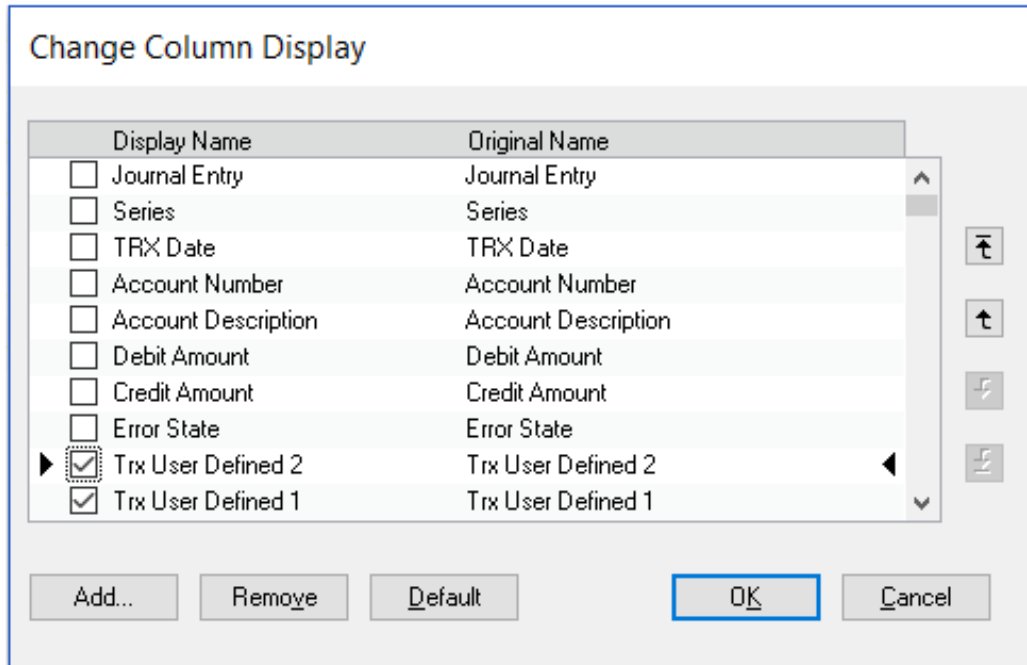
Change Column Display

| Display Name | Original Name |
|---|---|
| Journal Entry | Journal Entry |
| Series | Series |
| TRX Date | TRX Date |
| Account Number | Account Number |
| Account Description | Account Description |
| Debit Amount | Debit Amount |
| Credit Amount | Credit Amount |
| Error State | Error State |
| Trx User Defined 2 | Trx User Defined 2 |
| Trx User Defined 1 | Trx User Defined 1 |

Add...
Remove
Default
OK
Cancel